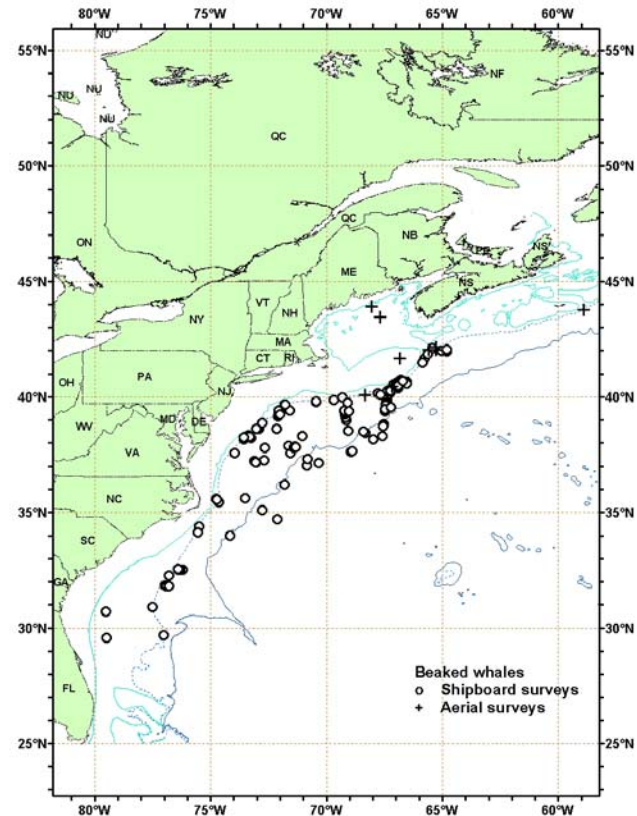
80°W 75°W 70°W 65°W 60°W

55°N 50°N 45°N 40°N 35°N 30°N 25°N

NU
NU
NU
NU
NF
QC
ON
QC
NB
PE
NS
ME
NS
VT
NH
NY
MA
CT
RI
PA
OH
NJ
MD
DE
WV
VA
NC
SC
GA
FL

Beaked whales
○ Shipboard surveys
+ Aerial surveys

80°W 75°W 70°W 65°W 60°W

55°N 50°N 45°N 40°N 35°N 30°N 25°N